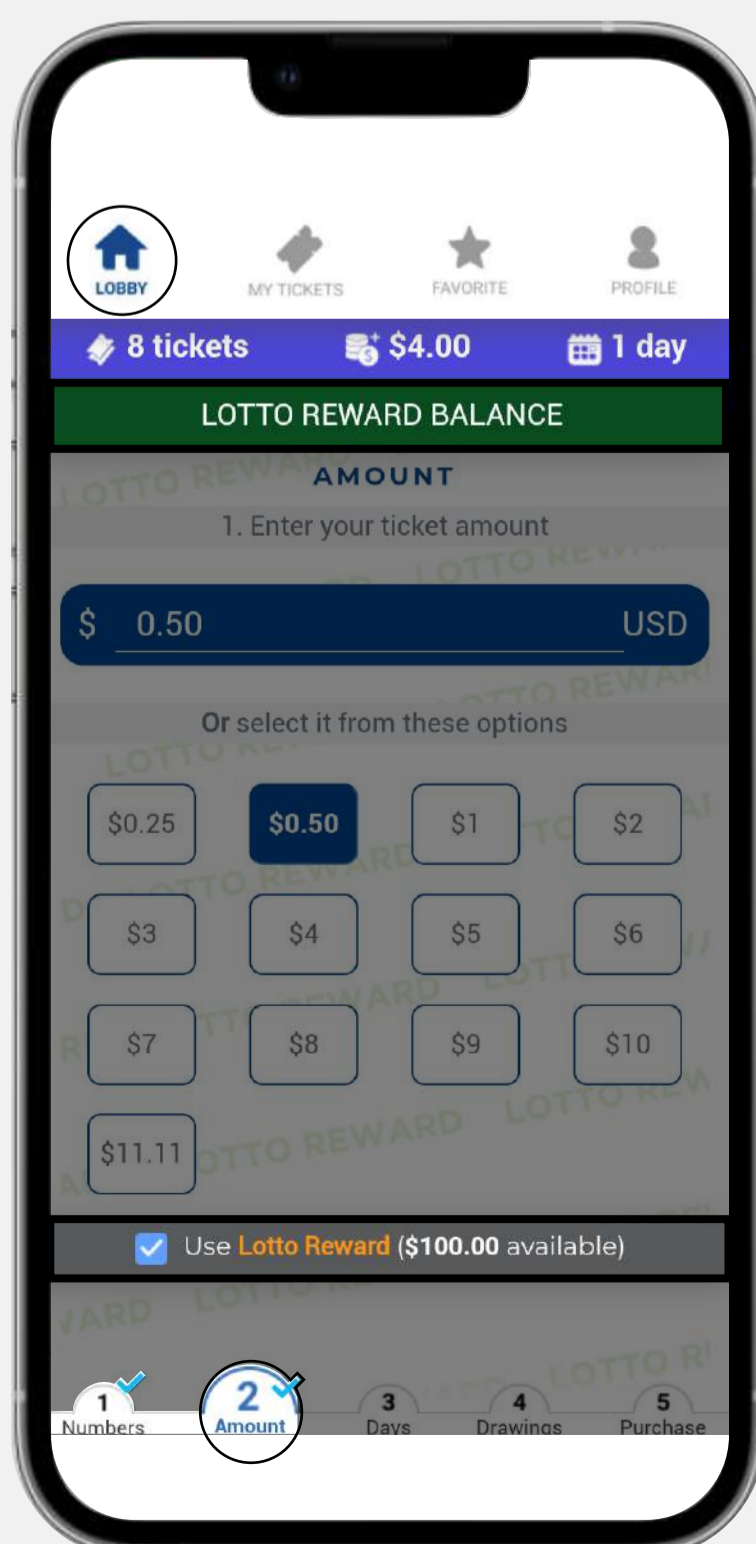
LOBBY
MY TICKETS
FAVORITE
PROFILE

8 tickets
$4.00
1 day

LOTTO REWARD BALANCE

AMOUNT
1. Enter your ticket amount

$ 0.50 USD

Or select it from these options

| $0.25 | $0.50 | $1 | $2 |
|---|---|---|---|
| $3 | $4 | $5 | $6 |
| $7 | $8 | $9 | $10 |
| $11.11 | | | |

Use Lotto Reward ($100.00 available)

1 Numbers
2 Amount
3 Days
4 Drawings
5 Purchase